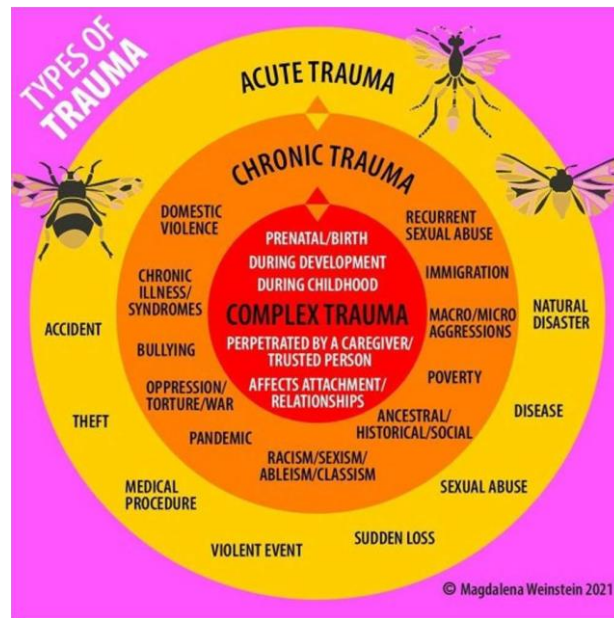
TYPES OF TRAUMA

ACUTE TRAUMA

CHRONIC TRAUMA

PRENATAL/BIRTH
DURING DEVELOPMENT
DURING CHILDHOOD
COMPLEX TRAUMA
PERPETRATED BY A CAREGIVER/ TRUSTED PERSON
AFFECTS ATTACHMENT/ RELATIONSHIPS

DOMESTIC VIOLENCE
CHRONIC ILLNESS/ SYNDROMES
BULLYING
OPPRESSION/ TORTURE/WAR
PANDEMIC
RACISM/SEXISM/ ABLEISM/CLASSISM
ANCESTRAL/ HISTORICAL/SOCIAL
POVERTY
MACRO/MICRO AGGRESSIONS
IMMIGRATION
RECURRENT SEXUAL ABUSE

ACCIDENT
THEFT
MEDICAL PROCEDURE
VIOLENT EVENT
SUDDEN LOSS
SEXUAL ABUSE
DISEASE
NATURAL DISASTER

© Magdalena Weinstein 2021